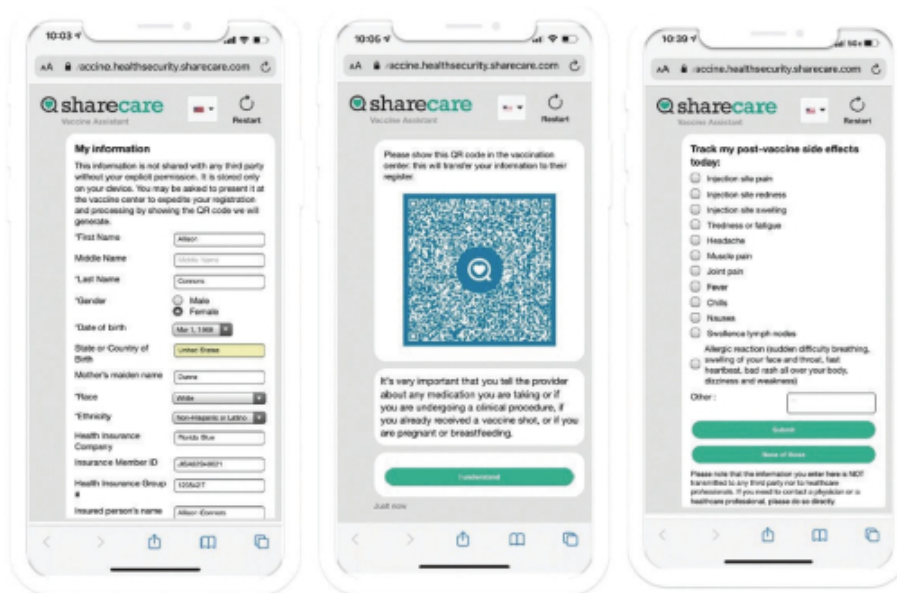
10:03

AA vaccine.healthsecurity.sharecare.com

sharecare
Vaccine Assistant

Restart

My information

This information is not shared with any third party without your explicit permission. It is stored only on your device. You may be asked to present it at the vaccine center to expedite your registration and processing by showing the QR code we will generate.

*First Name Allison

Middle Name Middle Name

*Last Name Connors

*Gender Male Female

*Date of birth Mar 1, 1968

State or Country of Birth United States

Mother's maiden name Dares

*Race White

*Ethnicity Non-Hispanic or Latino

Health Insurance Company Florida Blue

Insurance Member ID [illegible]

Health Insurance Group # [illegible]

Insured person's name Allison Connors

10:06

AA vaccine.healthsecurity.sharecare.com

sharecare
Vaccine Assistant

Restart

Please show this QR code in the vaccination center: this will transfer your information to their register.

It's very important that you tell the provider about any medication you are taking or if you are undergoing a clinical procedure, if you already received a vaccine shot, or if you are pregnant or breastfeeding.

I understand

Just now

10:39

AA vaccine.healthsecurity.sharecare.com

sharecare
Vaccine Assistant

Restart

Track my post-vaccine side effects today:

Injection site pain
Injection site redness
Injection site swelling
Tiredness or fatigue
Headache
Muscle pain
Joint pain
Fever
Chills
Nausea
Swollen lymph nodes
Allergic reaction (sudden difficulty breathing, swelling of your face and throat, fast heartbeat, bad rash all over your body, dizziness and weakness)

Other :

Submit

None of these

Please note that the information you enter here is NOT transmitted to any third party nor to healthcare professionals. If you need to contact a physician or a healthcare professional, please do so directly.